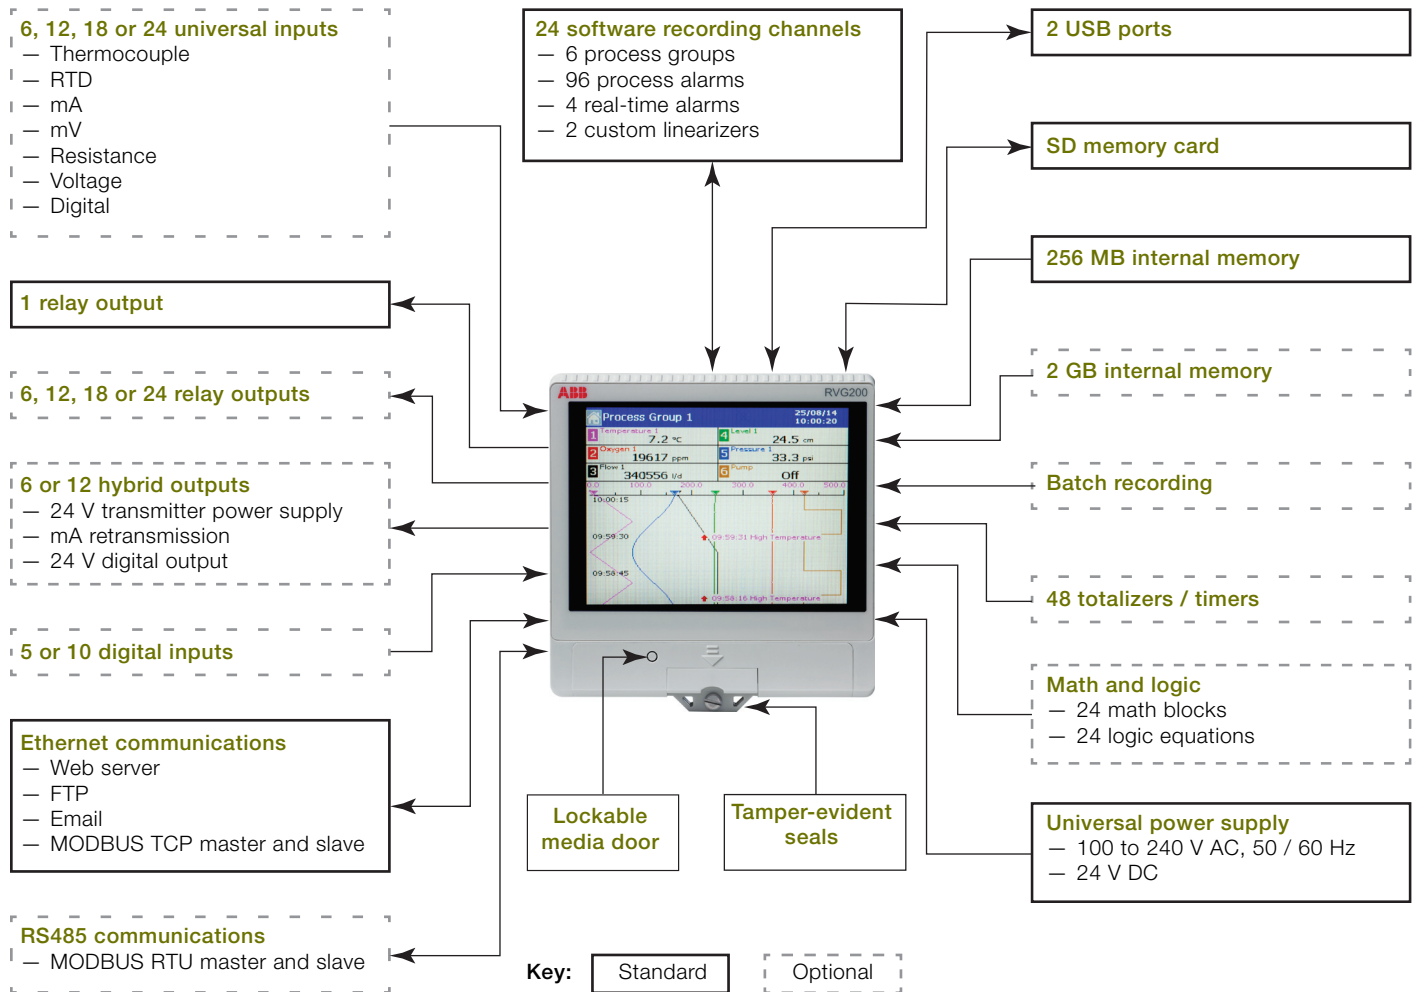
6, 12, 18 or 24 universal inputs
— Thermocouple
— RTD
— mA
— mV
— Resistance
— Voltage
— Digital

24 software recording channels
— 6 process groups
— 96 process alarms
— 4 real-time alarms
— 2 custom linearizers

2 USB ports

SD memory card

256 MB internal memory

1 relay output

6, 12, 18 or 24 relay outputs

2 GB internal memory

6 or 12 hybrid outputs
— 24 V transmitter power supply
— mA retransmission
— 24 V digital output

Batch recording

48 totalizers / timers

5 or 10 digital inputs

Math and logic
— 24 math blocks
— 24 logic equations

Ethernet communications
— Web server
— FTP
— Email
— MODBUS TCP master and slave

Lockable media door

Tamper-evident seals

Universal power supply
— 100 to 240 V AC, 50 / 60 Hz
— 24 V DC

RS485 communications
— MODBUS RTU master and slave

ABB RVG200
Process Group 1 25/08/14 10:00:20
1 Temperature 1 7.2 °C
4 Level 1 24.5 cm
2 Oxygen 1 19617 ppm
5 Pressure 1 33.3 psi
3 Flow 1 340556 l/d
6 Pump Off
0.0 100.0 200.0 300.0 400.0 500.0
10:00:15
09:59:30
09:59:21 High Temperature
09:58:45
09:58:16 High Temperature

Key: Standard Optional